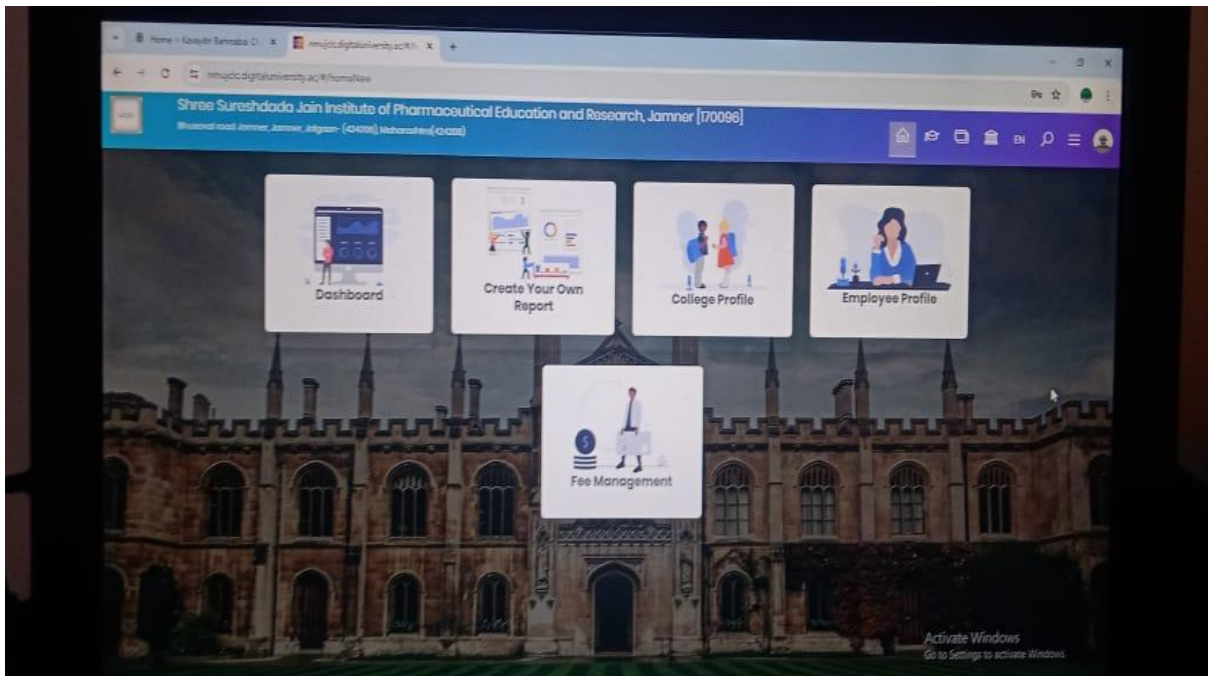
Home - Kavayitri Bahinabai Ch
nmujdc.digitaluniversity.ac/#/h
nmujdc.digitaluniversity.ac/#/homeNew

Shree Sureshdada Jain Institute of Pharmaceutical Education and Research, Jamner [170096]
Bhusawal road Jamner, Jamner, Jalgaon - (424206), Maharashtra(424206)

EN

Dashboard

Create Your Own Report

College Profile

Employee Profile

Fee Management

Activate Windows
Go to Settings to activate Windows.